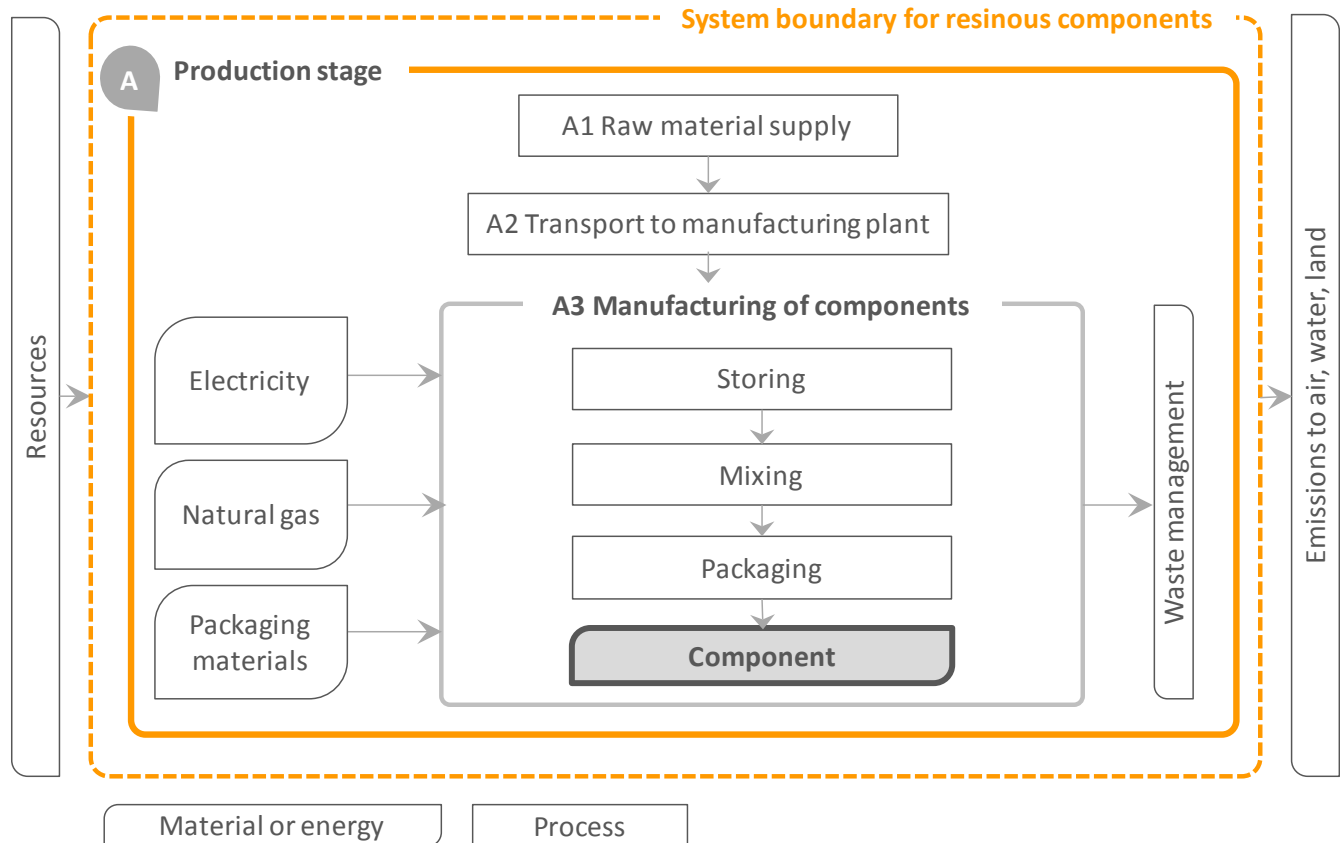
System boundary for resinous components

A Production stage

A1 Raw material supply

A2 Transport to manufacturing plant

A3 Manufacturing of components

Resources

Electricity

Natural gas

Packaging materials

Storing

Mixing

Packaging

Component

Waste management

Emissions to air, water, land

Material or energy

Process